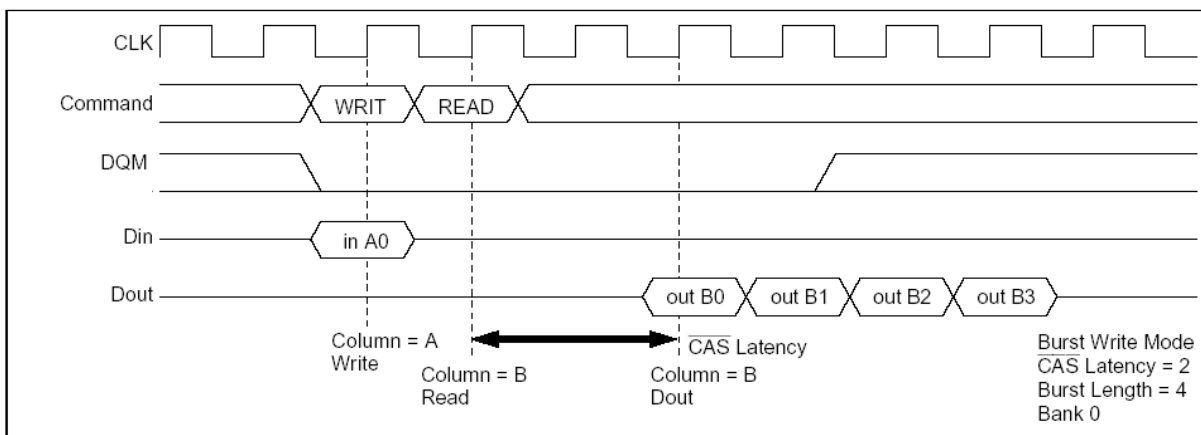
CLK

Command

WRIT

READ

DQM

Din

in A0

Dout

out B0

out B1

out B2

out B3

Column = A
Write

Column = B
Read

$\overline{\text{CAS}}$ Latency

Column = B
Dout

Burst Write Mode
$\overline{\text{CAS}}$ Latency = 2
Burst Length = 4
Bank 0